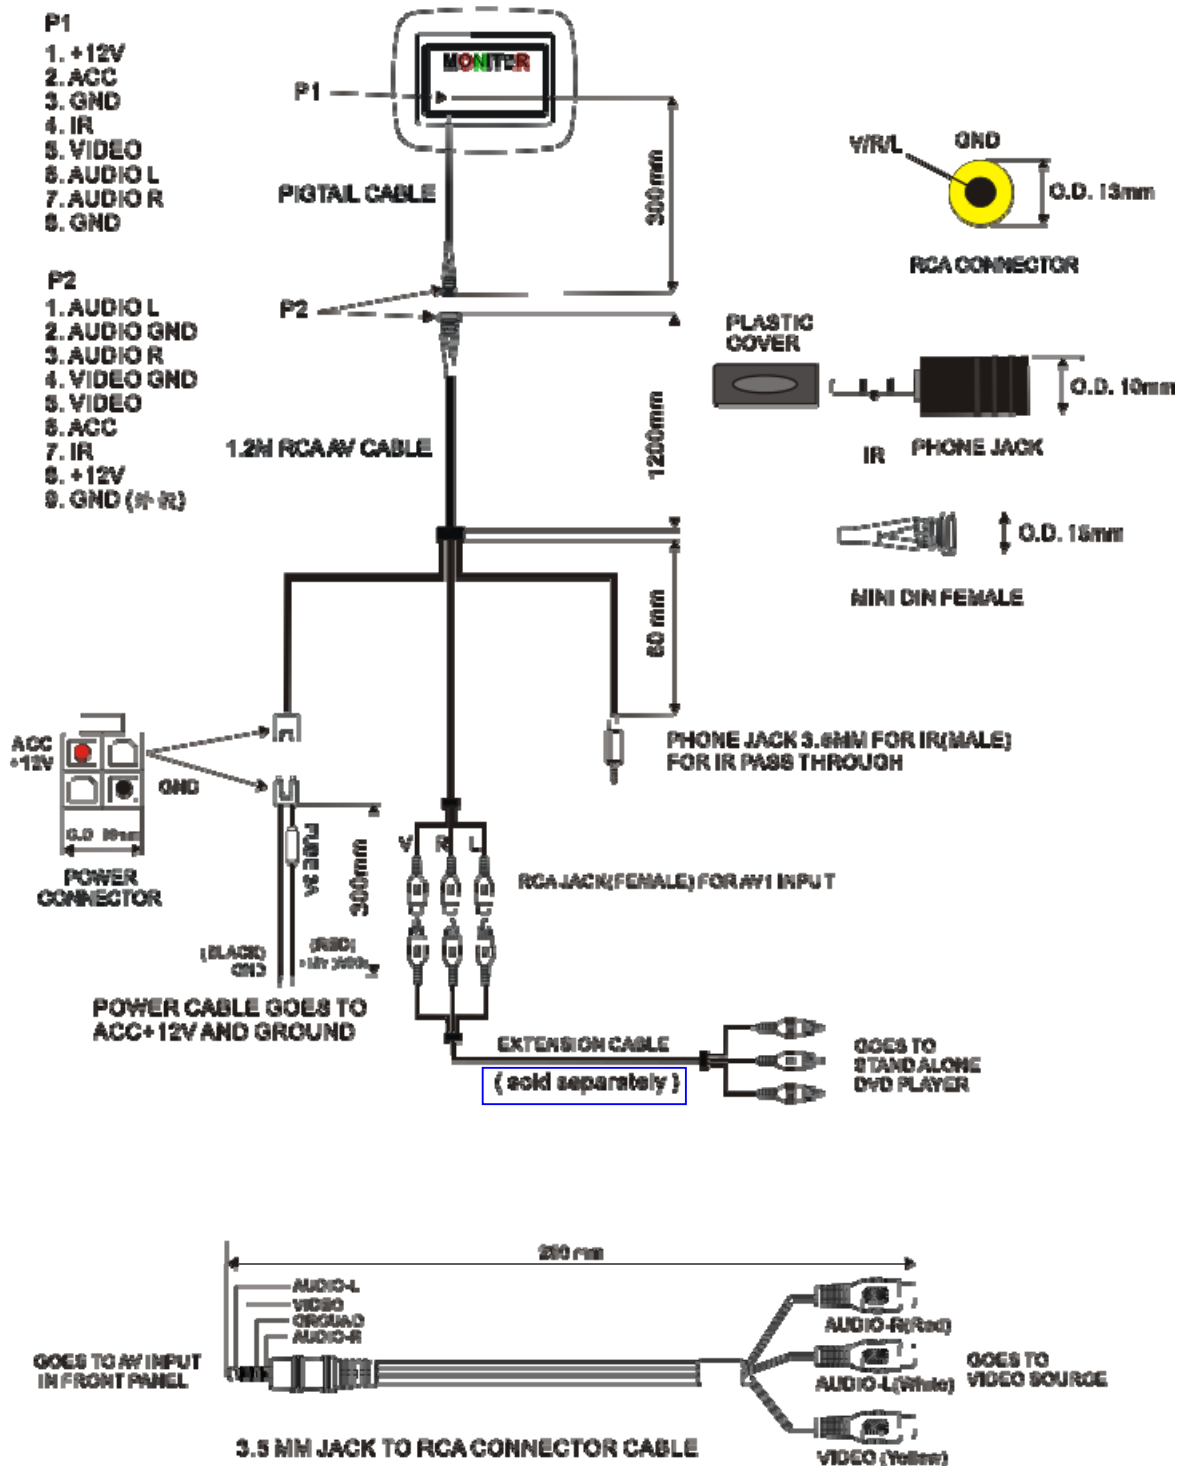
P1
1. +12V
2. ACC
3. GND
4. IR
5. VIDEO
6. AUDIO L
7. AUDIO R
8. GND

MONITER

P1

PIGTAIL CABLE

300mm

V/R/L
GND
O.D. 13mm
RCA CONNECTOR

P2
1. AUDIO L
2. AUDIO GND
3. AUDIO R
4. VIDEO GND
5. VIDEO
6. ACC
7. IR
8. +12V
9. GND (# IR)

P2

PLASTIC COVER

O.D. 10mm

IR
PHONE JACK

1.2M RCA AV CABLE

1200mm

O.D. 15mm

MINI DIN FEMALE

60 mm

ACC
+12V

GND

O.D 10mm

POWER CONNECTOR

PHONE JACK 3.5MM FOR IR(MALE)
FOR IR PASS THROUGH

FUSE 3A

300mm

V R L

RCA JACK(FEMALE) FOR AV1 INPUT

(BLACK)
GND
(RED)
+12V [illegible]

POWER CABLE GOES TO
ACC+12V AND GROUND

EXTENSION CABLE
( sold separately )

GOES TO
STAND ALONE
DVD PLAYER

200 mm

AUDIO-L
VIDEO
GROUND
AUDIO-R

GOES TO AV INPUT
IN FRONT PANEL

AUDIO-R(Red)
AUDIO-L(White)
VIDEO (Yellow)

GOES TO
VIDEO SOURCE

3.5 MM JACK TO RCA CONNECTOR CABLE